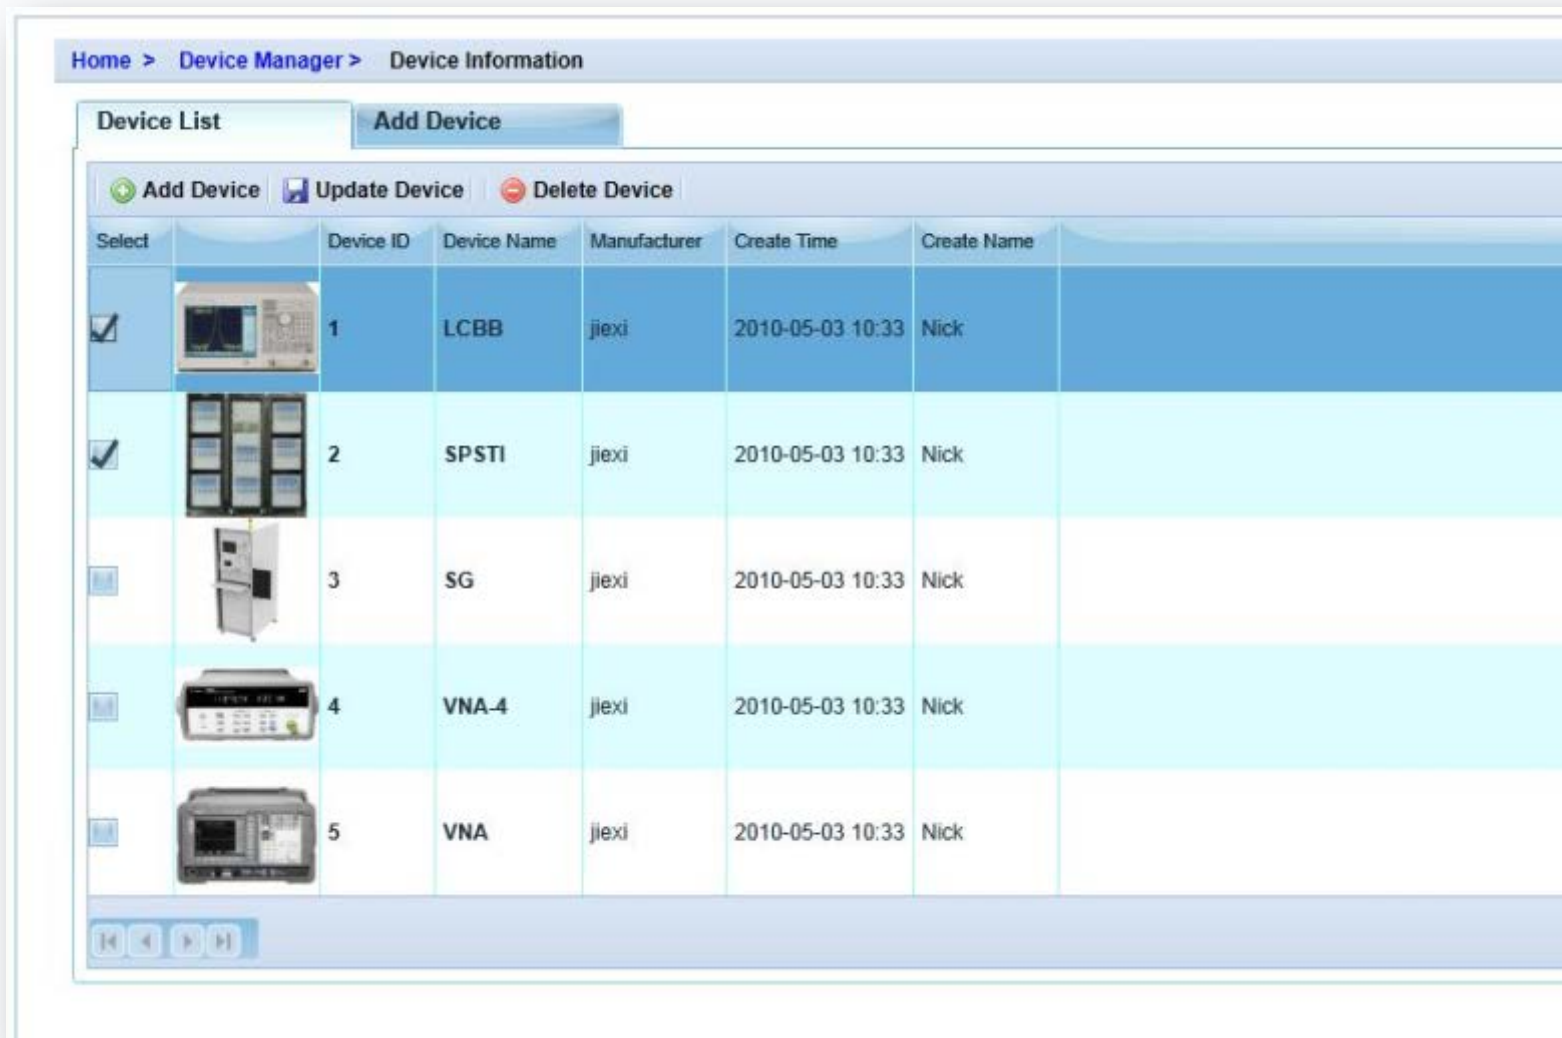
Home > Device Manager > Device Information

Device List | Add Device

Add Device | Update Device | Delete Device

| Select | | Device ID | Device Name | Manufacturer | Create Time | Create Name |
|---|---|---|---|---|---|---|
| ☑ | | 1 | LCBB | jiexi | 2010-05-03 10:33 | Nick |
| ☑ | | 2 | SPSTI | jiexi | 2010-05-03 10:33 | Nick |
| ☐ | | 3 | SG | jiexi | 2010-05-03 10:33 | Nick |
| ☐ | | 4 | VNA-4 | jiexi | 2010-05-03 10:33 | Nick |
| ☐ | | 5 | VNA | jiexi | 2010-05-03 10:33 | Nick |